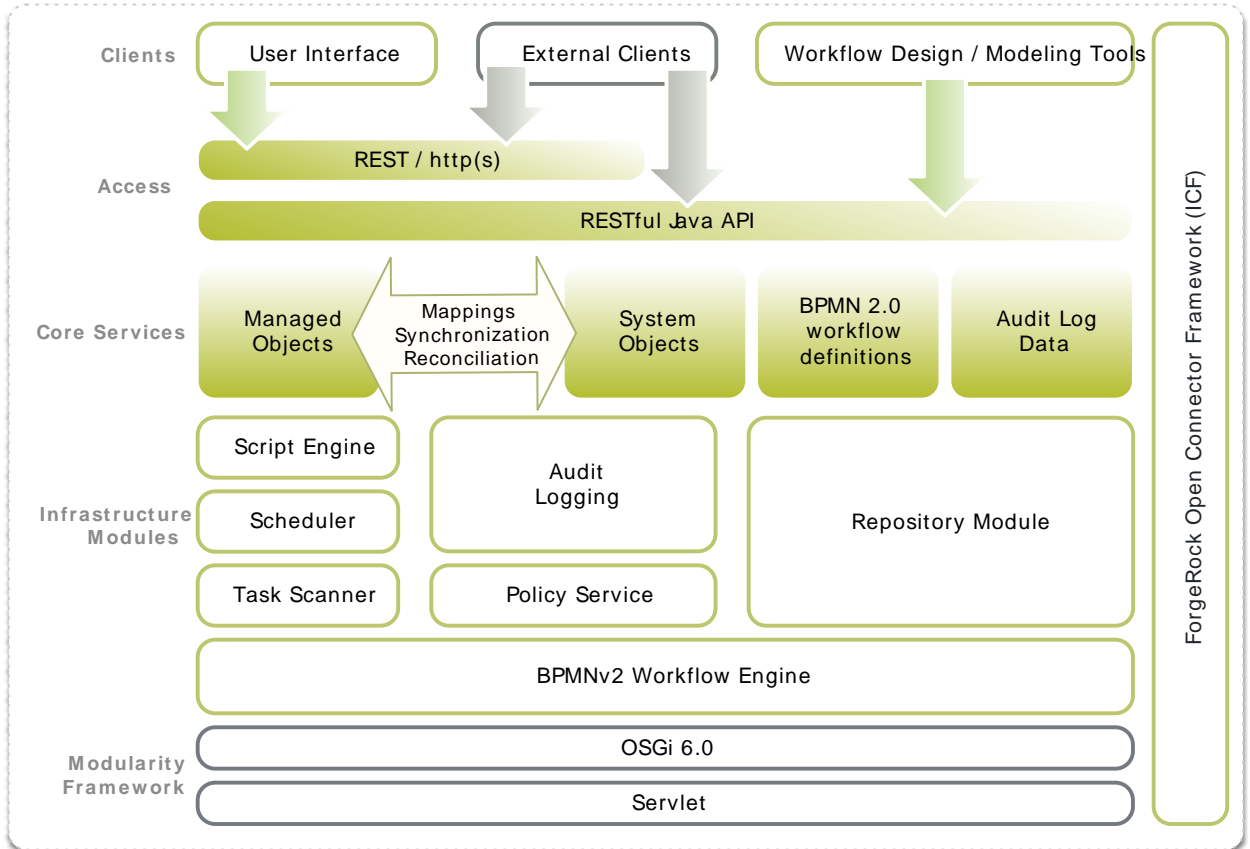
Clients

User Interface

External Clients

Workflow Design / Modeling Tools

Access

REST / http(s)

RESTful Java API

Core Services

Managed Objects

Mappings Synchronization Reconciliation

System Objects

BPMN 2.0 workflow definitions

Audit Log Data

Infrastructure Modules

Script Engine

Scheduler

Task Scanner

Audit Logging

Policy Service

Repository Module

BPMNv2 Workflow Engine

Modularity Framework

OSGi 6.0

Servlet

ForgeRock Open Connector Framework (ICF)